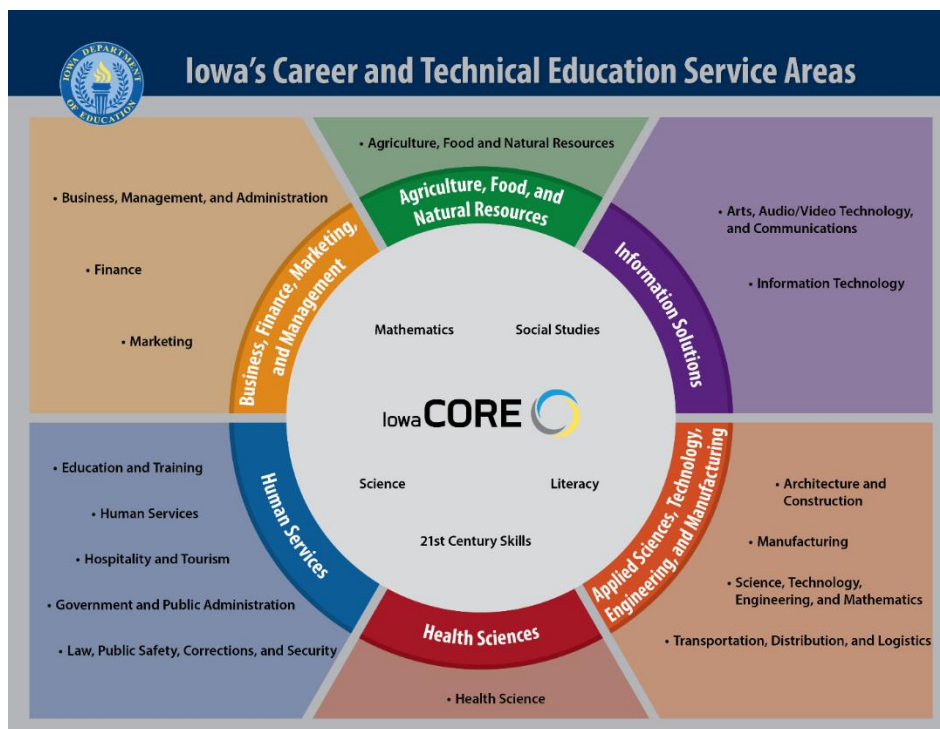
IOWA DEPARTMENT OF EDUCATION

Iowa's Career and Technical Education Service Areas

• Agriculture, Food and Natural Resources

Agriculture, Food, and Natural Resources

• Business, Management, and Administration

• Finance

• Marketing

Business, Finance, Marketing, and Management

• Arts, Audio/Video Technology, and Communications

• Information Technology

Information Solutions

Mathematics

Social Studies

Iowa CORE

Science

Literacy

21st Century Skills

• Education and Training

• Human Services

• Hospitality and Tourism

• Government and Public Administration

• Law, Public Safety, Corrections, and Security

Human Services

Applied Sciences, Technology, Engineering, and Manufacturing

• Architecture and Construction

• Manufacturing

• Science, Technology, Engineering, and Mathematics

• Transportation, Distribution, and Logistics

Health Sciences

• Health Science